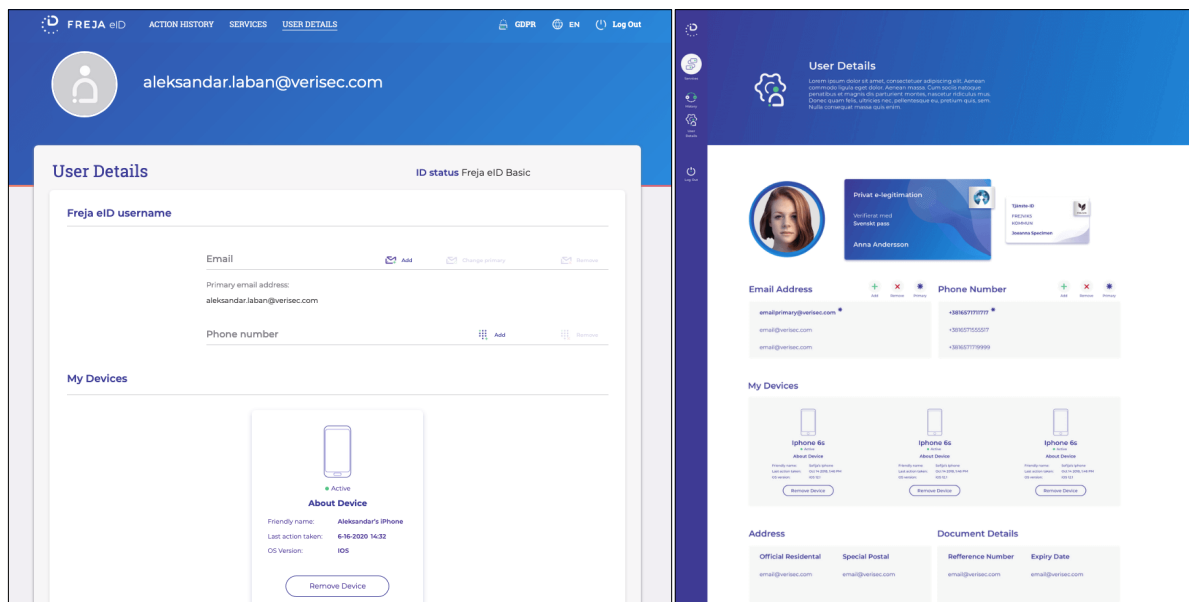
FREJA eID ACTION HISTORY SERVICES USER DETAILS GDPR EN Log Out

aleksandar.laban@verisec.com

User Details

ID status Freja eID Basic

Freja eID username

Email Add Change primary Remove

Primary email address:
aleksandar.laban@verisec.com

Phone number Add Remove

My Devices

Active
About Device
Friendly name: Aleksandar's iPhone
Last action taken: 6-16-2020 14:32
OS Version: IOS

Remove Device

Services
History
User Details
Log Out

User Details

Lorem ipsum dolor sit amet, consectetuer adipiscing elit. Aenean commodo ligula eget dolor. Aenean massa. Cum sociis natoque penatibus et magnis dis parturient montes, nascetur ridiculus mus. Donec quam felis, ultricies nec, pellentesque eu, pretium quis, sem. Nulla consequat massa quis enim.

Privat e-legitimation
Verifierat med
Svenskt pass
Anna Andersson

Tjänste-ID
FREJAKS
KOMMUN
Jeannie Specimen

Email Address Add Remove Primary
emailprimary@verisec.com
email@verisec.com
email@verisec.com

Phone Number Add Remove Primary
+381657171717
+381657155517
+381657719999

My Devices

Iphone 6s
Active
About Device
Friendly name
Last action taken
OS version
Remove Device

Iphone 6s
Active
About Device
Friendly name
Last action taken
OS version
Remove Device

Iphone 6s
Active
About Device
Friendly name
Last action taken
OS version
Remove Device

Address
Official Residental
email@verisec.com
Special Postal
email@verisec.com

Document Details
Refference Number
email@verisec.com
Expiry Date
email@verisec.com